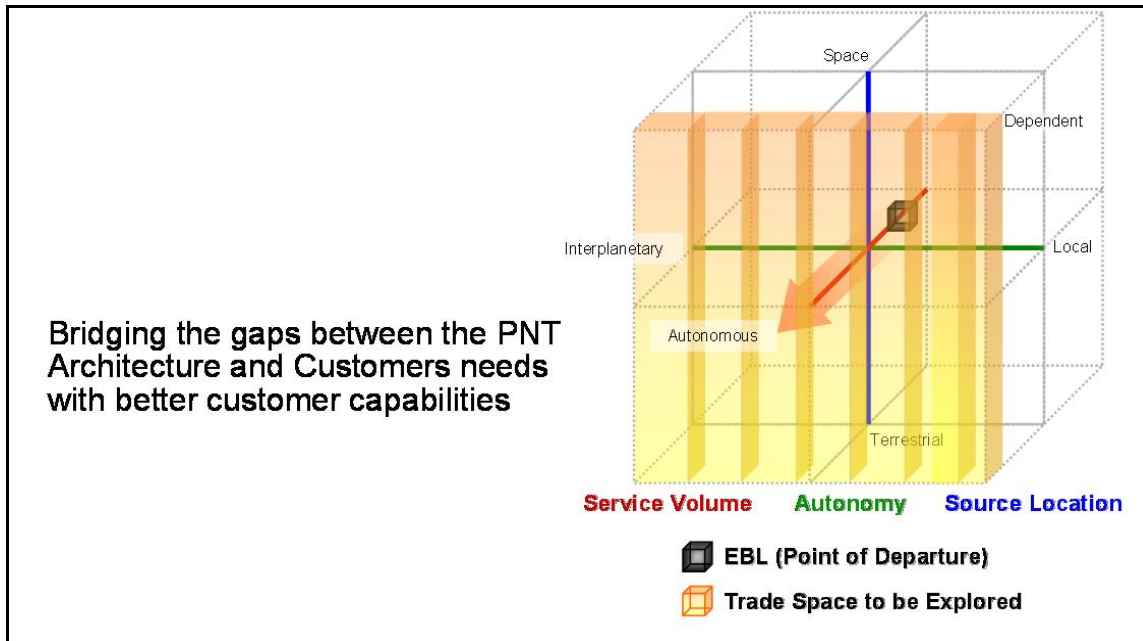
Bridging the gaps between the PNT Architecture and Customers needs with better customer capabilities

Space

Dependent

Interplanetary

Local

Autonomous

Terrestrial

Service Volume Autonomy Source Location

EBL (Point of Departure)

Trade Space to be Explored